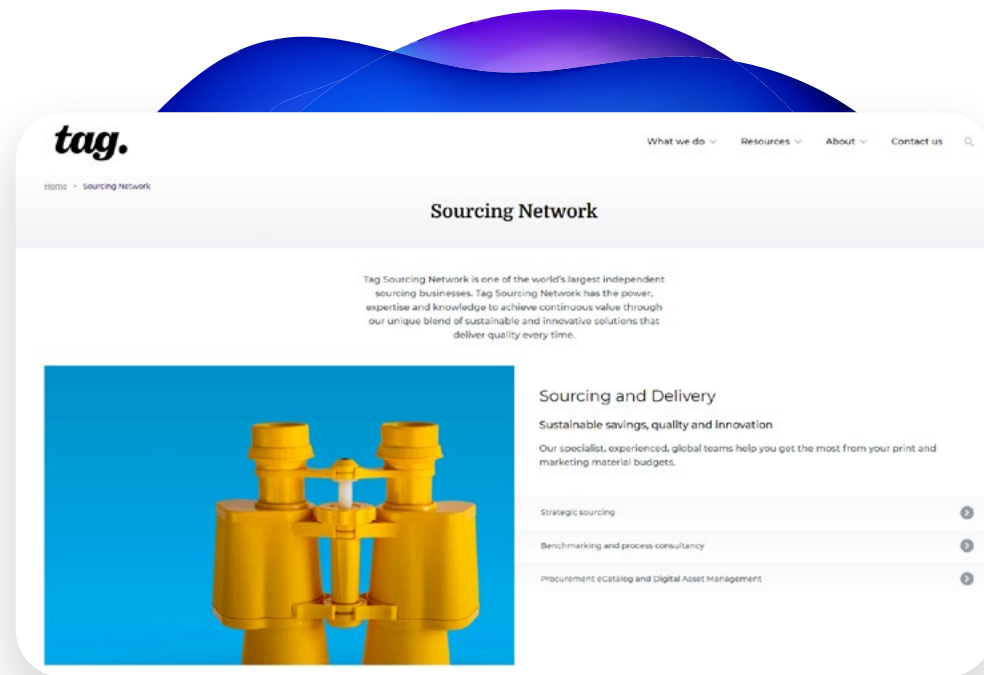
tag.

What we do Resources About Contact us

Home > Sourcing Network

Sourcing Network

Tag Sourcing Network is one of the world's largest independent sourcing businesses. Tag Sourcing Network has the power, expertise and knowledge to achieve continuous value through our unique blend of sustainable and innovative solutions that deliver quality every time.

Sourcing and Delivery

Sustainable savings, quality and innovation

Our specialist, experienced, global teams help you get the most from your print and marketing material budgets.

Strategic sourcing

Benchmarking and process consultancy

Procurement eCatalog and Digital Asset Management